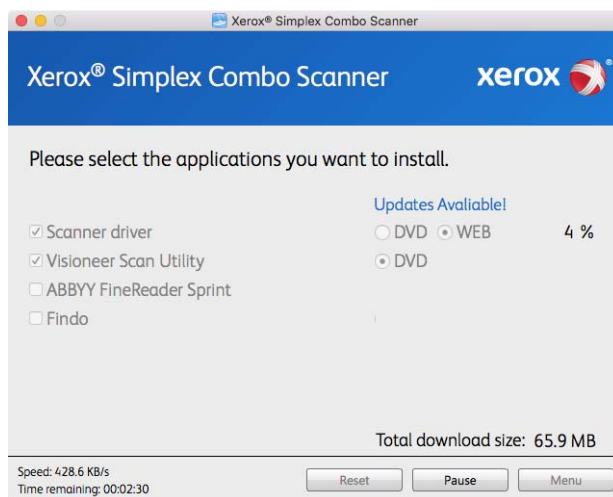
Xerox® Simplex Combo Scanner

Xerox® Simplex Combo Scanner

xerox

Please select the applications you want to install.

Updates Avaliable!

Scanner driver

DVD WEB

4 %

Visioneer Scan Utility

DVD

ABBYY FineReader Sprint

Findo

Total download size: 65.9 MB

Speed: 428.6 KB/s
Time remaining: 00:02:30

Reset

Pause

Menu